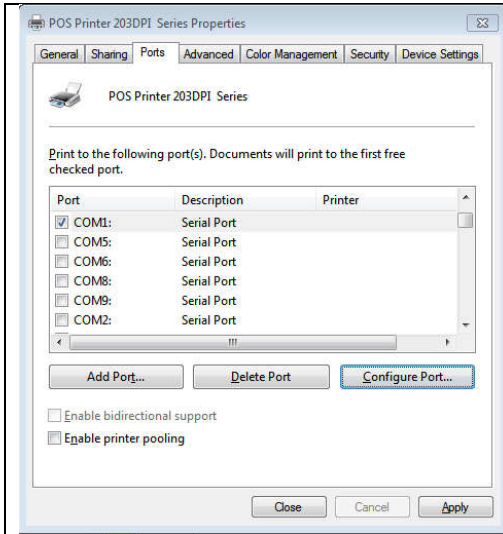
POS Printer 203DPI Series Properties

General | Sharing | Ports | Advanced | Color Management | Security | Device Settings

POS Printer 203DPI Series

Print to the following port(s). Documents will print to the first free checked port.

| Port | Description | Printer |
|---|---|---|
| ☑ COM1: | Serial Port | |
| ☐ COM5: | Serial Port | |
| ☐ COM6: | Serial Port | |
| ☐ COM8: | Serial Port | |
| ☐ COM9: | Serial Port | |
| ☐ COM2: | Serial Port | |

Add Port... | Delete Port | Configure Port...

☐ Enable bidirectional support
☐ Enable printer pooling

Close | Cancel | Apply